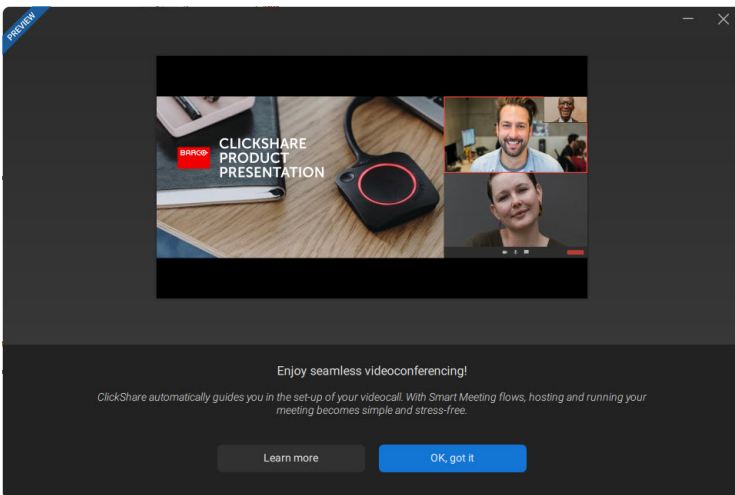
PREVIEW

BARCO CLICKSHARE PRODUCT PRESENTATION

Enjoy seamless videoconferencing!

ClickShare automatically guides you in the set-up of your videocall. With Smart Meeting flows, hosting and running your meeting becomes simple and stress-free.

Learn more

OK, got it